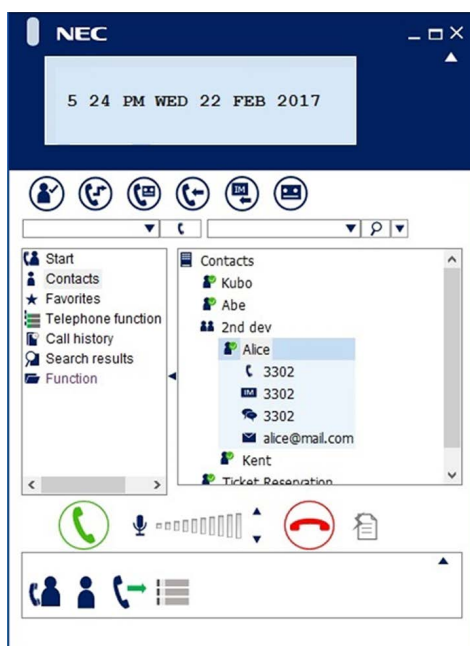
NEC

5 24 PM WED 22 FEB 2017

Start
Contacts
Favorites
Telephone function
Call history
Search results
Function

Contacts
Kubo
Abe
2nd dev
Alice
3302
IM 3302
3302
alice@mail.com
Kent
Ticket Reservation